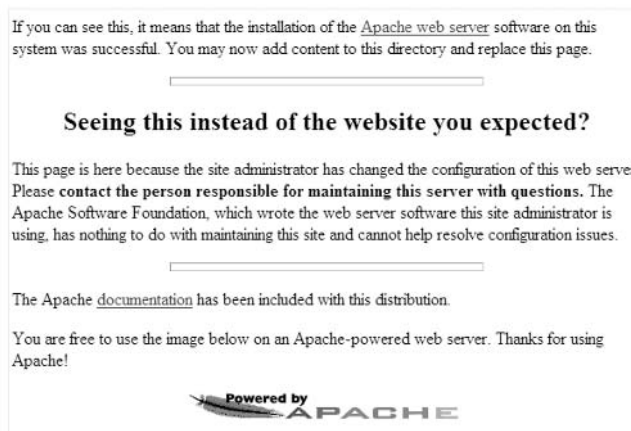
If you can see this, it means that the installation of the Apache web server software on this system was successful. You may now add content to this directory and replace this page.

Seeing this instead of the website you expected?

This page is here because the site administrator has changed the configuration of this web serve Please **contact the person responsible for maintaining this server with questions.** The Apache Software Foundation, which wrote the web server software this site administrator is using, has nothing to do with maintaining this site and cannot help resolve configuration issues.

The Apache documentation has been included with this distribution.

You are free to use the image below on an Apache-powered web server. Thanks for using Apache!

Powered by APACHE